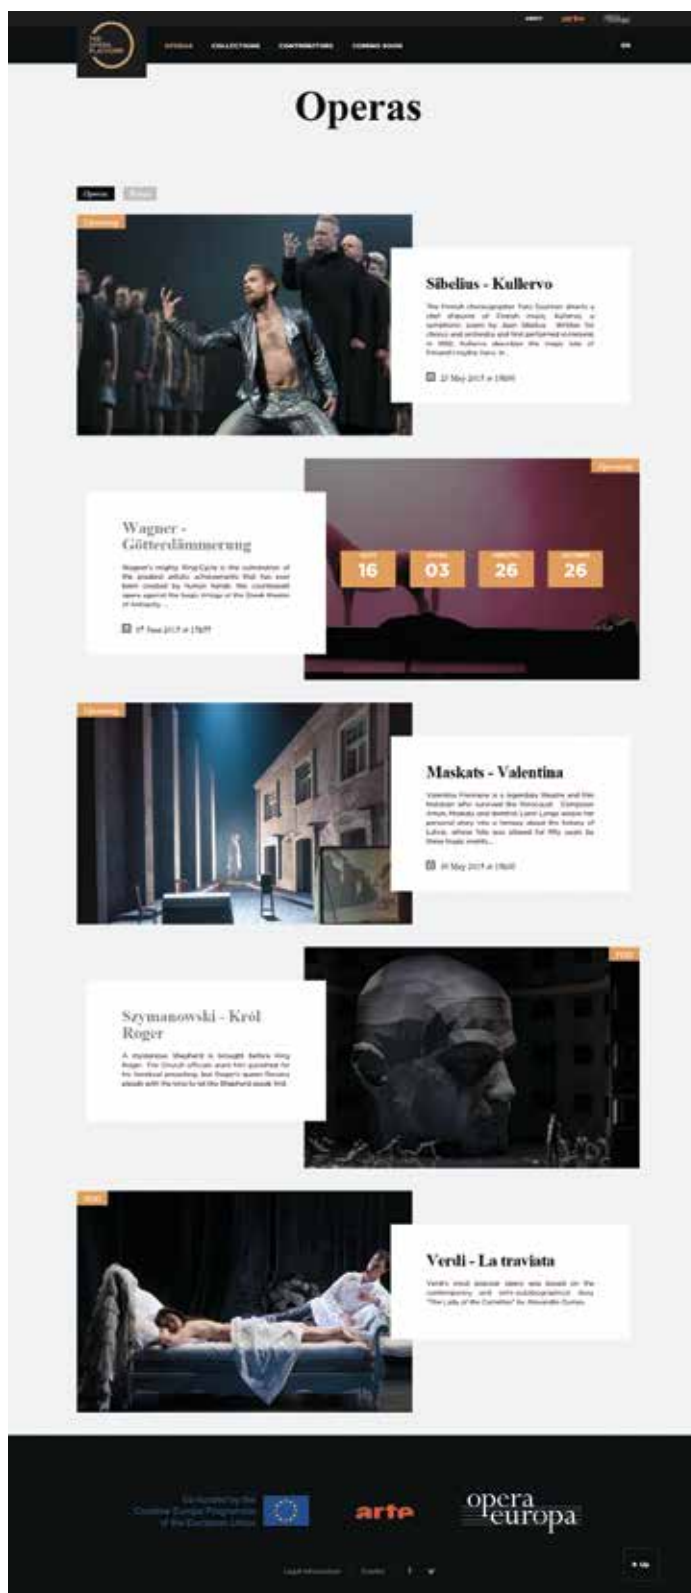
ABOUT arte

THE OPERA PLATFORM

OPERAS COLLECTIONS CONTRIBUTORS COMING SOON

EN

Operas

Operas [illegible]

Upcoming

Sibelius - Kullervo

The Finnish choreographer Tero Saarinen directs a chef d'oeuvre of Finnish music, Kullervo, a symphonic poem by Jean Sibelius. Written for chorus and orchestra and first performed in Helsinki in 1892, Kullervo describes the tragic fate of Finland's mighty hero. In...

27 May 2017 at 19h00

Upcoming

Wagner - Götterdämmerung

Wagner's mighty Ring Cycle is the culmination of the greatest artistic achievements that has ever been created by human hands. His counterpoint opera against the tragic trilogy of the Greek theatre of Antiquity...

1st June 2017 at 17h00

16 03 26 26

Upcoming

Maskats - Valentina

Valentina Freimane is a legendary theatre and film historian who survived the Holocaust. Composer Arturs Maskats and librettist Liene Langa weave her personal story into a fantasy about the history of Latvia, whose fate was allowed for fifty years by these tragic events...

30 May 2017 at 19h00

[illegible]

Szymanowski - Król Roger

A mysterious Shepherd is brought before King Roger. The Church officials want him punished for his heretical preaching, but Roger's queen Roxana pleads with the king to let the Shepherd speak first.

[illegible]

Verdi - La traviata

Verdi's most popular opera was based on the contemporary and semi-autobiographical story "The Lady of the Camellias" by Alexandre Dumas.

Co-funded by the Creative Europe Programme of the European Union

arte

opera europa

Legal information Credits

Up